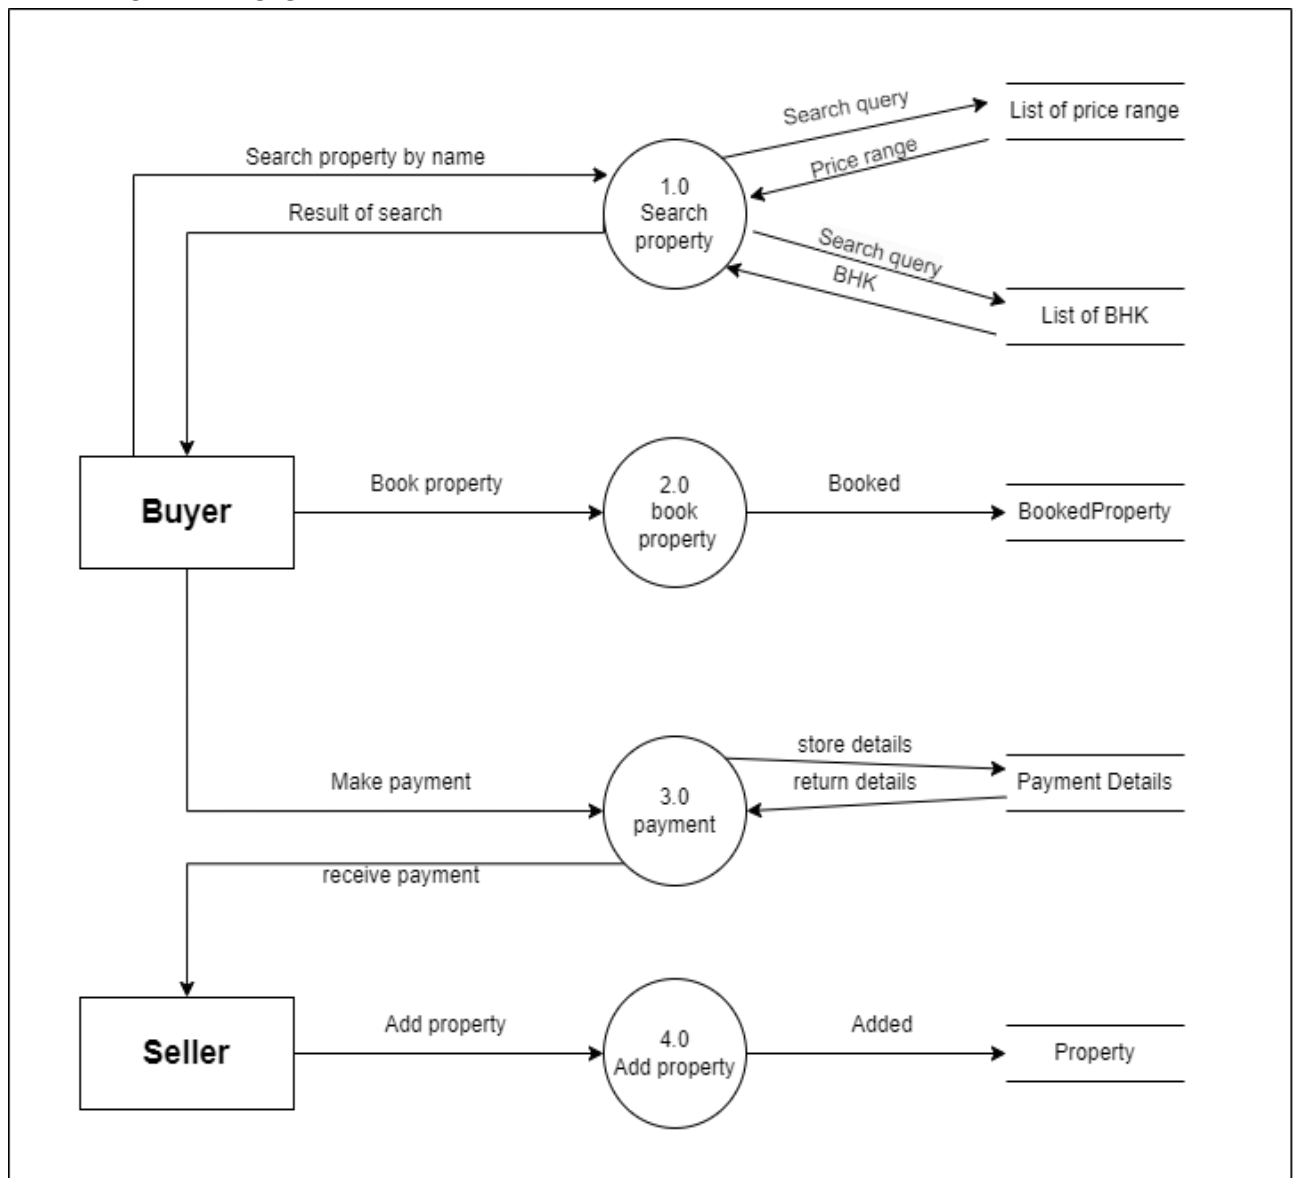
Search query

List of price range

Search property by name

Price range

1.0
Search
property

Result of search

Search query

BHK

List of BHK

Buyer

Book property

2.0
book
property

Booked

BookedProperty

store details

Make payment

return details

Payment Details

3.0
payment

receive payment

Seller

Add property

4.0
Add property

Added

Property